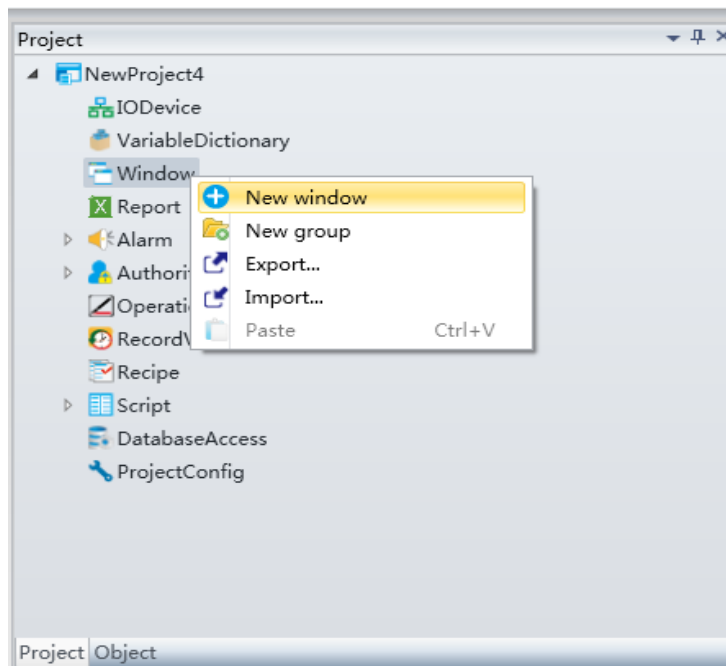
Project

NewProject4
IODevice
VariableDictionary
Window
Report
Alarm
Authori
Operati
RecordV
Recipe
Script
DatabaseAccess
ProjectConfig

New window
New group
Export...
Import...
Paste Ctrl+V

Project Object